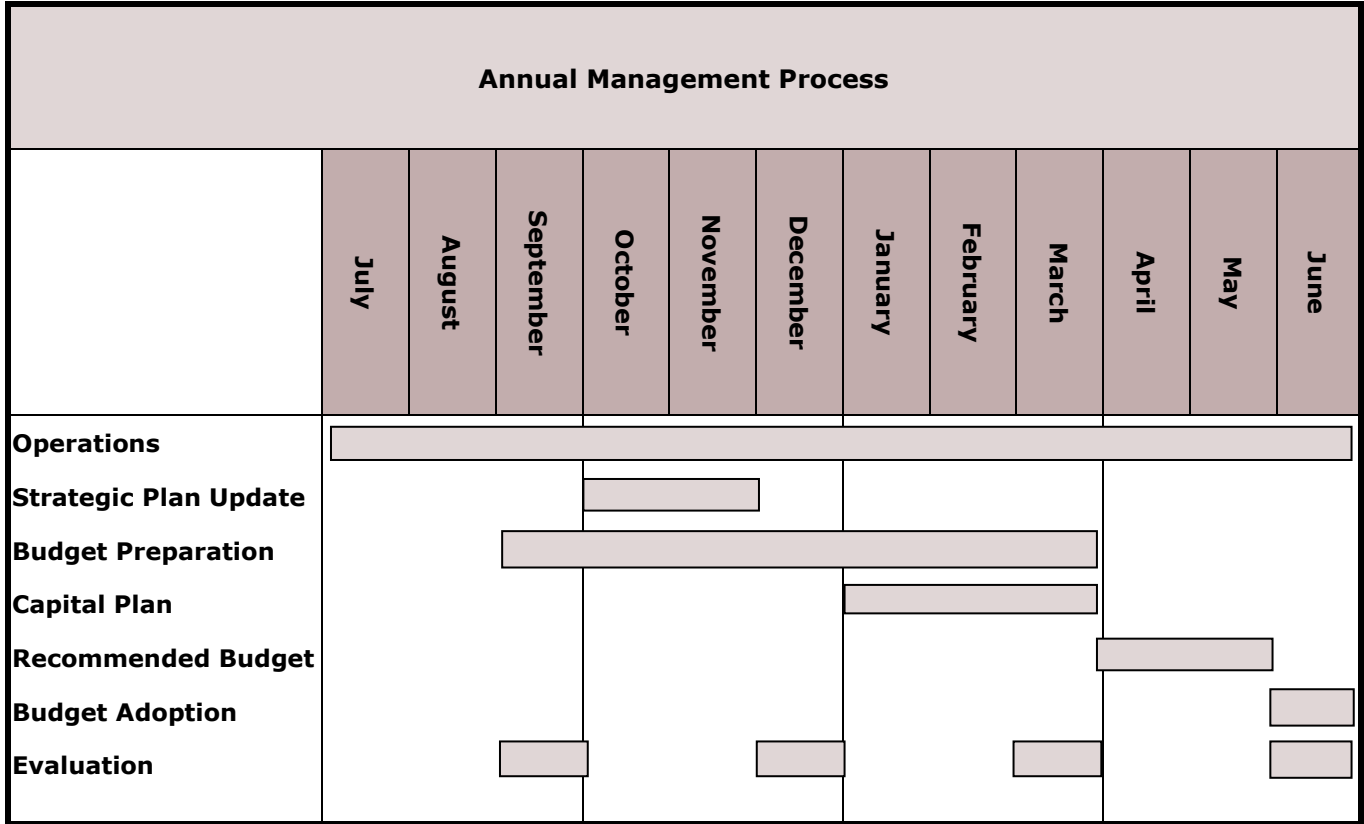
Annual Management Process

| | July | August | September | October | November | December | January | February | March | April | May | June |
|---|---|---|---|---|---|---|---|---|---|---|---|---|
| Operations | | | | | | | | | | | | |
| Strategic Plan Update | | | | | | | | | | | | |
| Budget Preparation | | | | | | | | | | | | |
| Capital Plan | | | | | | | | | | | | |
| Recommended Budget | | | | | | | | | | | | |
| Budget Adoption | | | | | | | | | | | | |
| Evaluation | | | | | | | | | | | | |